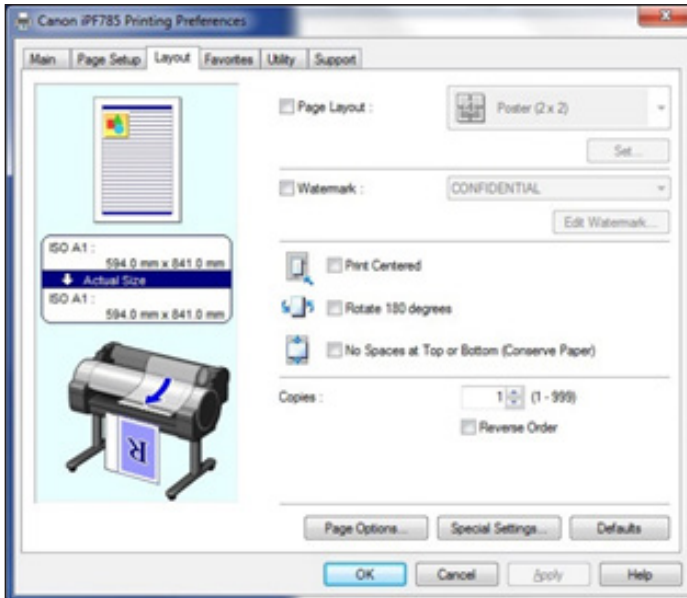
Canon iPF785 Printing Preferences

Main | Page Setup | Layout | Favorites | Utility | Support

ISO A1 :
594.0 mm x 841.0 mm
Actual Size
ISO A1 :
594.0 mm x 841.0 mm

R

Page Layout :
Poster (2 x 2)
Set...

Watermark :
CONFIDENTIAL
Edit Watermark...

Print Centered

Rotate 180 degrees

No Spaces at Top or Bottom (Conserve Paper)

Copies :
1 (1 - 999)
Reverse Order

Page Options...
Special Settings...
Defaults

OK
Cancel
Apply
Help